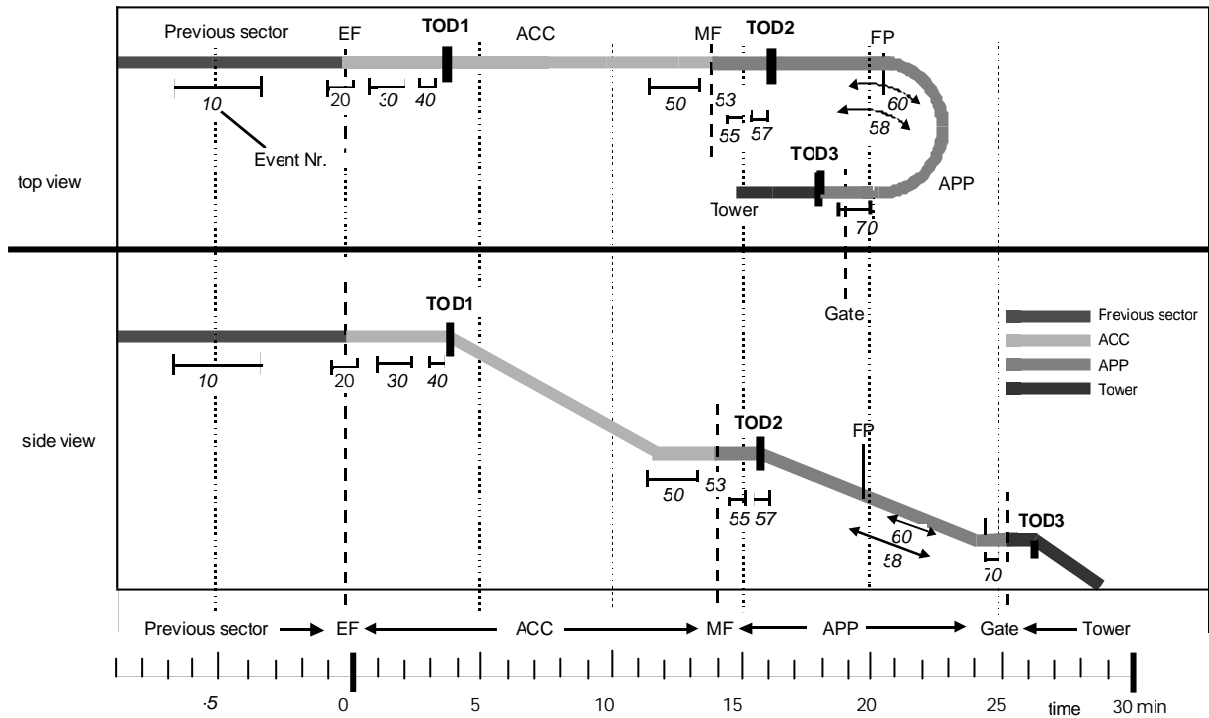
Previous sector
EF
TOD1
ACC
MF
TOD2
FP
10
20
30
40
50
53
55
57
60
58
Event Nr.
TOD3
top view
APP
Tower
70

side view
TOD1
Gate
Frevious sector
ACC
APP
Tower
10
20
30
40
TOD2
FP
50
53
55
57
60
58
TOD3
70

Previous sector → EF ← ACC → MF ← APP → Gate ← Tower

-5
0
5
10
15
20
25
time
30 min